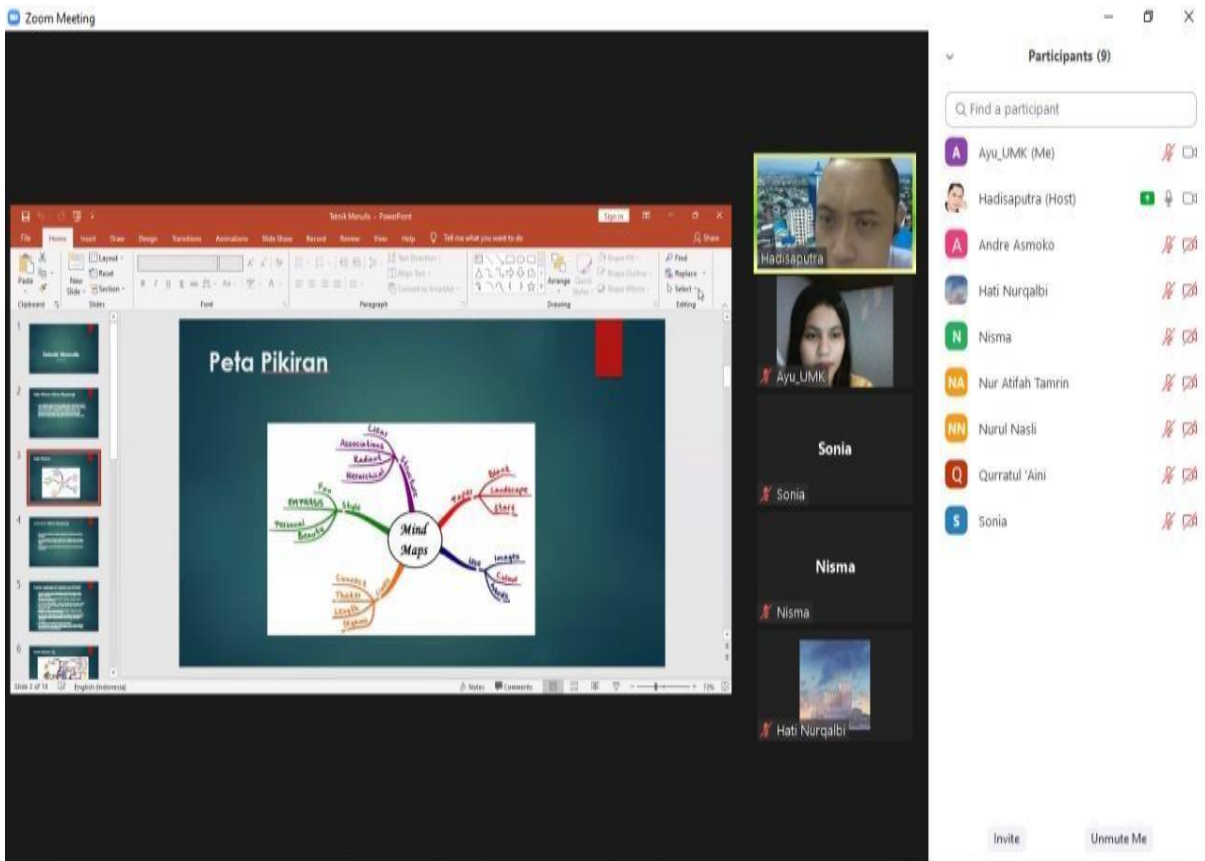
Zoom Meeting

Teknik Menulis - PowerPoint

Sign in

File Home Insert Draw Design Transitions Animations Slide Show Record Review View Help Tell me what you want to do

Share

Paste New Slide Layout Reset Section Clipboard Slides Font Paragraph Arrange Quick Styles Drawing Find Replace Select Editing

Teknik Menulis

Peta Pikiran

Lines Associations Radiant Hierarchical Emphasis Key Personal Beauty Style Mind Maps Paper Blank Landscape Start Use Images Colour Words Connect Themes Levels Organise

Slide 3 of 14 English (Indonesia) Notes Comments 72%

Hadisaputra

Ayu_UMK

Sonia

Sonia

Nisma

Nisma

Hati Nurqalbi

Participants (9)

Find a participant

A Ayu_UMK (Me)

Hadisaputra (Host)

A Andre Asmoko

Hati Nurqalbi

N Nisma

NA Nur Atifah Tamrin

NN Nurul Nasli

Q Qurratul 'Aini

S Sonia

Invite

Unmute Me